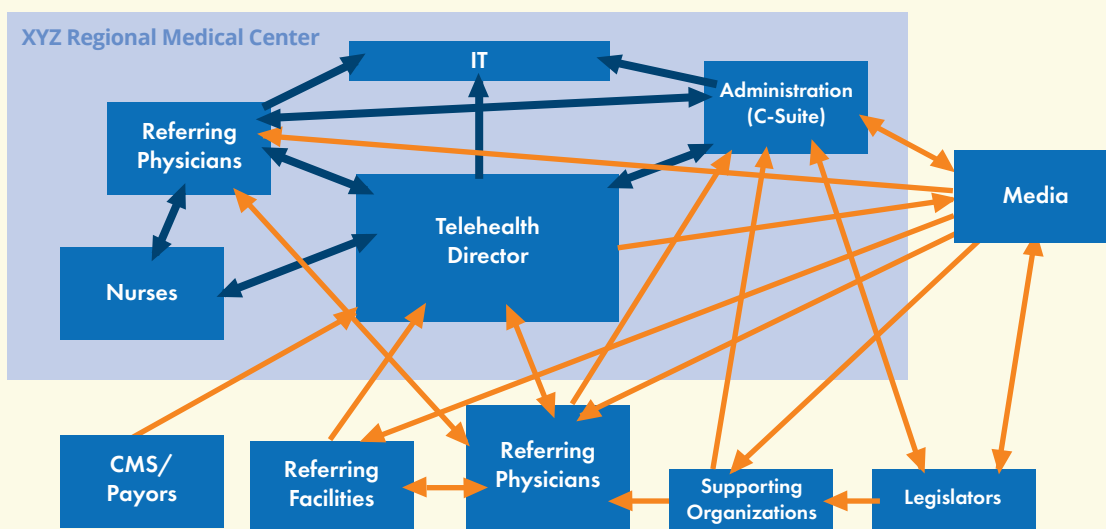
XYZ Regional Medical Center

IT

Administration (C-Suite)

Referring Physicians

Telehealth Director

Media

Nurses

CMS/ Payors

Referring Facilities

Referring Physicians

Supporting Organizations

Legislators